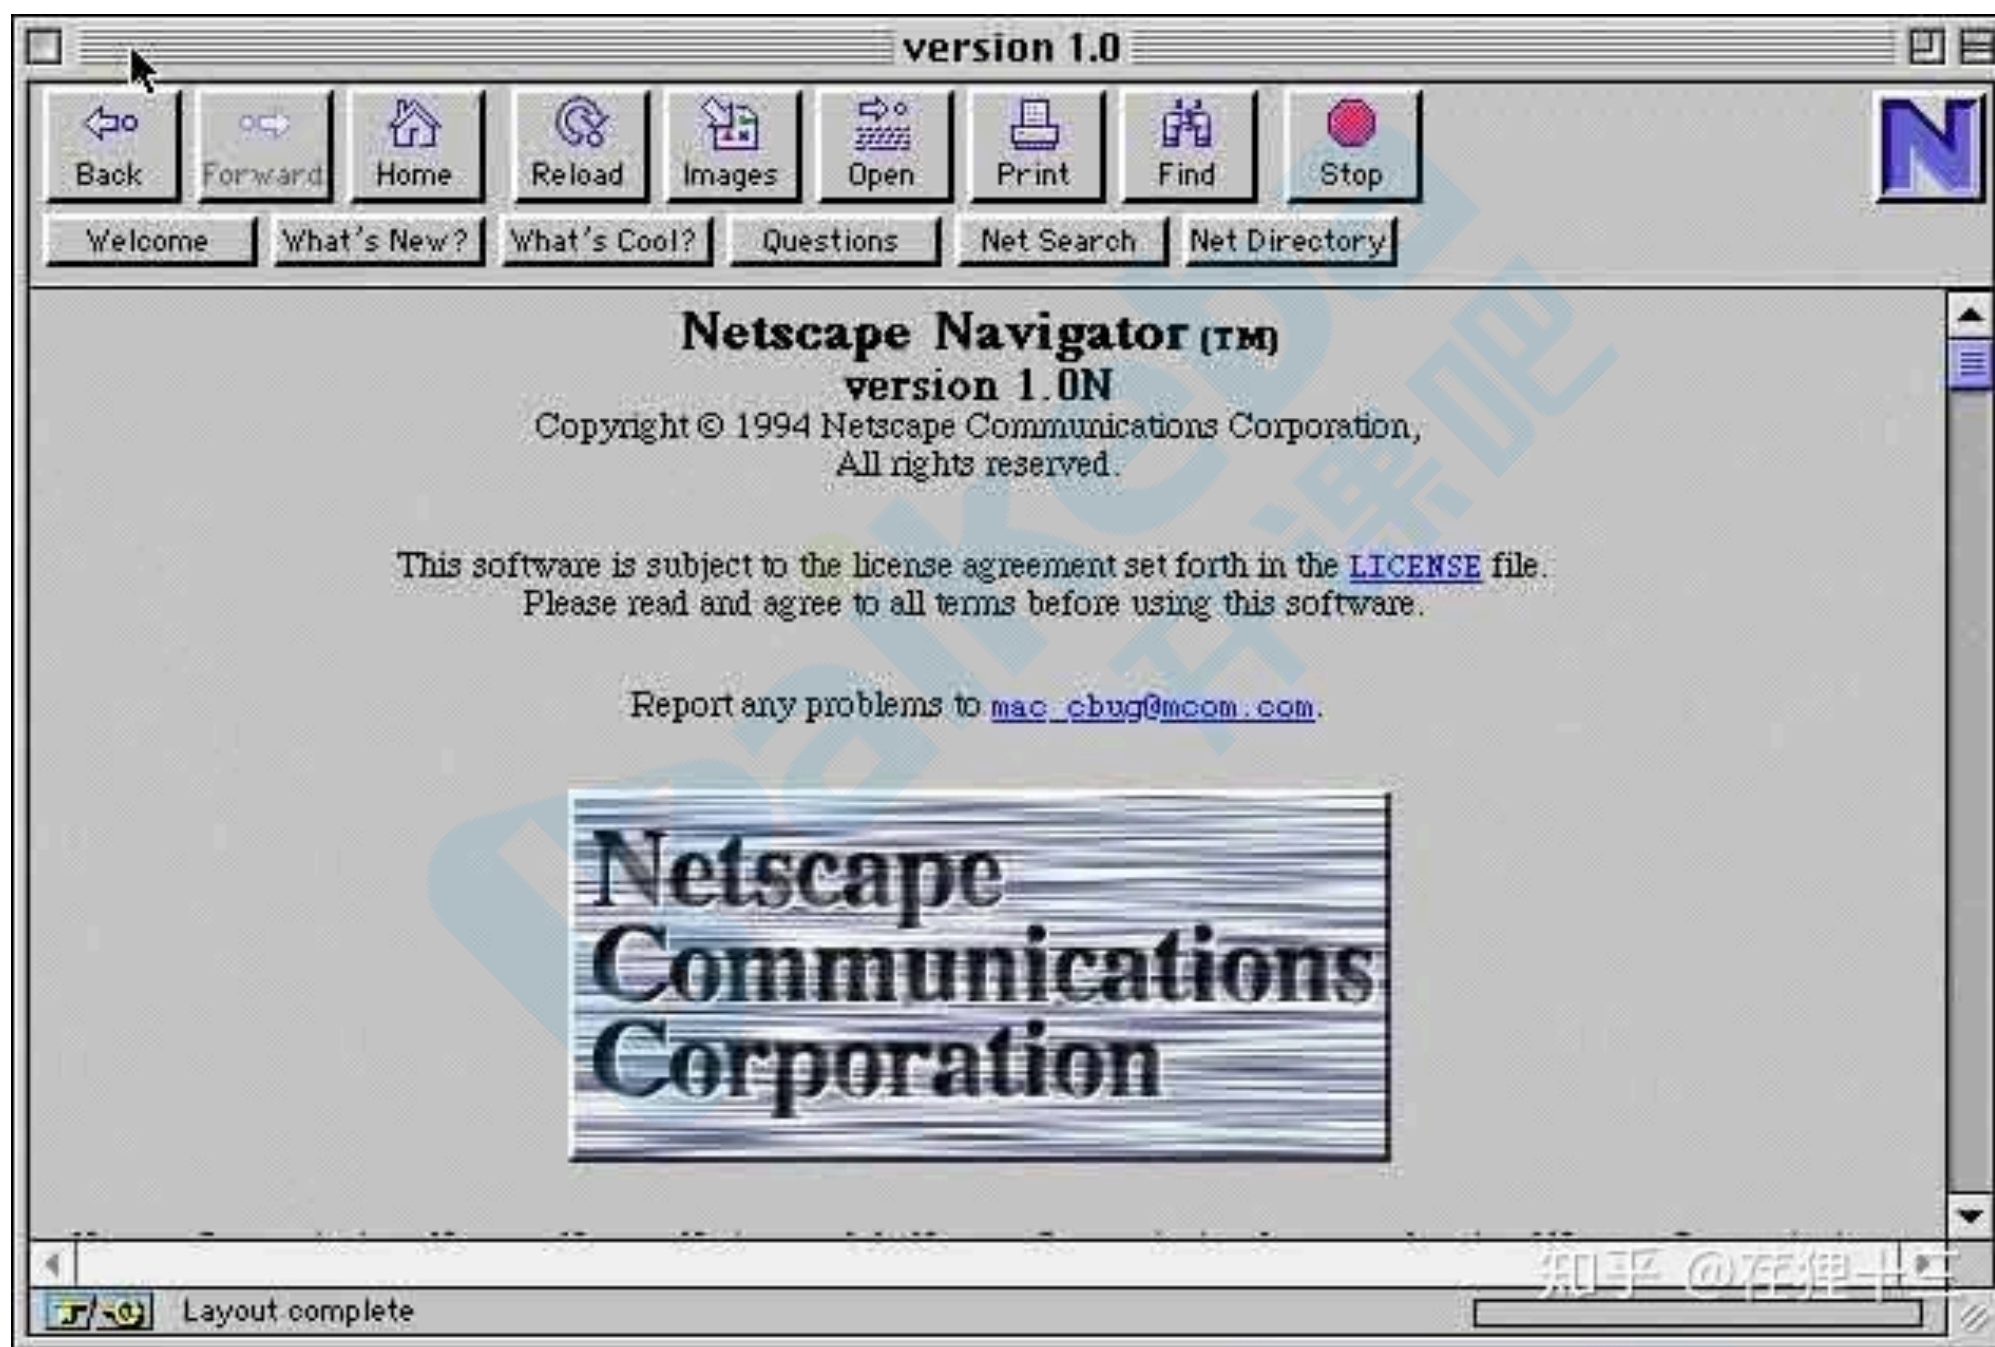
version 1.0

Back Forward Home Reload Images Open Print Find Stop

Welcome What's New? What's Cool? Questions Net Search Net Directory

Netscape Navigator (TM)
version 1.0N
Copyright © 1994 Netscape Communications Corporation, All rights reserved.

This software is subject to the license agreement set forth in the LICENSE file. Please read and agree to all terms before using this software.

Report any problems to mac_cbug@mcom.com.

Netscape Communications Corporation

知乎 @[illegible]

Layout complete